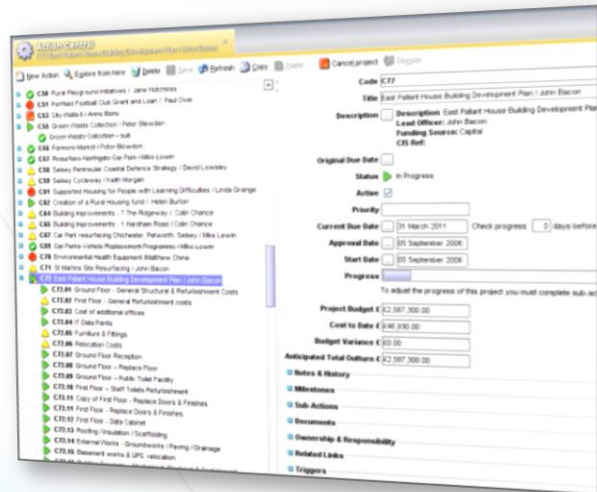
Action Central
C77 East Pallant House Building Development Plan / John Bacon

New Action  Explore from here  Delete  Save  Refresh  Copy  Paste  Cancel project  Delegate

C18 Rural Playground initiatives / Jane Hotchkiss
C19 Portfield Football Club Grant and Loan / Paul Over
C53 City Walls & Arena Bonc
C55 Green Waste Collection / Peter Blewden
Green Waste Collection - sub
C56 Farmers Market / Peter Blewden
C57 Rosurface Northgate Car Park / Mike Lowin
C58 Selsey Peninsular Coastal Defence Strategy / David Lowsley
C59 Selsey Cycleway / Faith Morgan
C61 Supported Housing for People with Learning Difficulties / Linda Grange
C62 Creation of a Rural Housing fund / Helen Burton
C64 Building Improvements - 7 The Ridgeway / Colin Chance
C66 Building improvements - 1 Hardham Road / Colin Chance
C67 Car Park resurfacing Chichester, Petworth, Selsey / Mike Lowin
C69 Car Parks Vehicle Replacement Programme / Mike Lowin
C70 Environmental Health Equipment / Matthew Chris
C71 St Martins Site Resurfacing / John Bacon
C77 East Pallant House Building Development Plan / John Bacon
C77.01 Ground Floor - General Structural & Refurbishment Costs
C77.02 First Floor - General Refurbishment costs
C77.03 Cost of additional offices
C77.04 IT Data Points
C77.05 Furniture & Fittings
C77.06 Relocation Costs
C77.07 Ground Floor Reception
C77.08 Ground Floor - Replace Floor
C77.09 Ground Floor - Public Toilet Facility
C77.10 First Floor - Staff Toilets Refurbishment
C77.11 Copy of First Floor - Replace Doors & Finishes
C77.11 First Floor - Replace Doors & Finishes
C77.12 First Floor - Data Cabinet
C77.13 Roofing / Insulation / Scaffolding
C77.14 External Works - Groundworks / Paving / Drainage
C77.15 Basement works & UPS relocation

Code C77
Title East Pallant House Building Development Plan / John Bacon
Description Description: East Pallant House Building Development Plan
Lead Officer: John Bacon
Funding Source: Capital
CIS Ref:
Original Due Date
Status In Progress
Active
Priority
Current Due Date 31 March 2011 Check progress 0 days before
Approval Date 05 September 2006
Start Date 05 September 2006
Progress
To adjust the progress of this project you must complete sub-ac
Project Budget £ £2,587,300.00
Cost to Date £ £46,930.00
Budget Variance £ £0.00
Anticipated Total Outturn £ £2,587,300.00
Notes & History
Milestones
Sub-Actions
Documents
Ownership & Responsibility
Related Links
Triggers